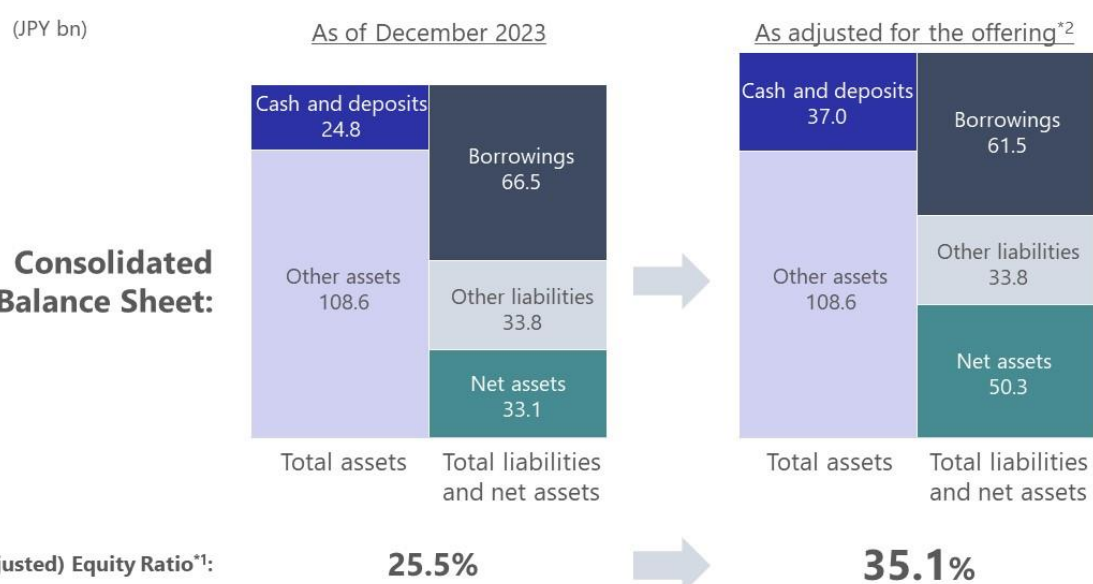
(JPY bn)

As of December 2023

As adjusted for the offering$^{*2}$

Cash and deposits
24.8

Borrowings
66.5

Other assets
108.6

Other liabilities
33.8

Net assets
33.1

Total assets

Total liabilities and net assets

Cash and deposits
37.0

Borrowings
61.5

Other assets
108.6

Other liabilities
33.8

Net assets
50.3

Total assets

Total liabilities and net assets

Consolidated
Balance Sheet:

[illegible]justed) Equity Ratio$^{*1}$:

25.5%

35.1%